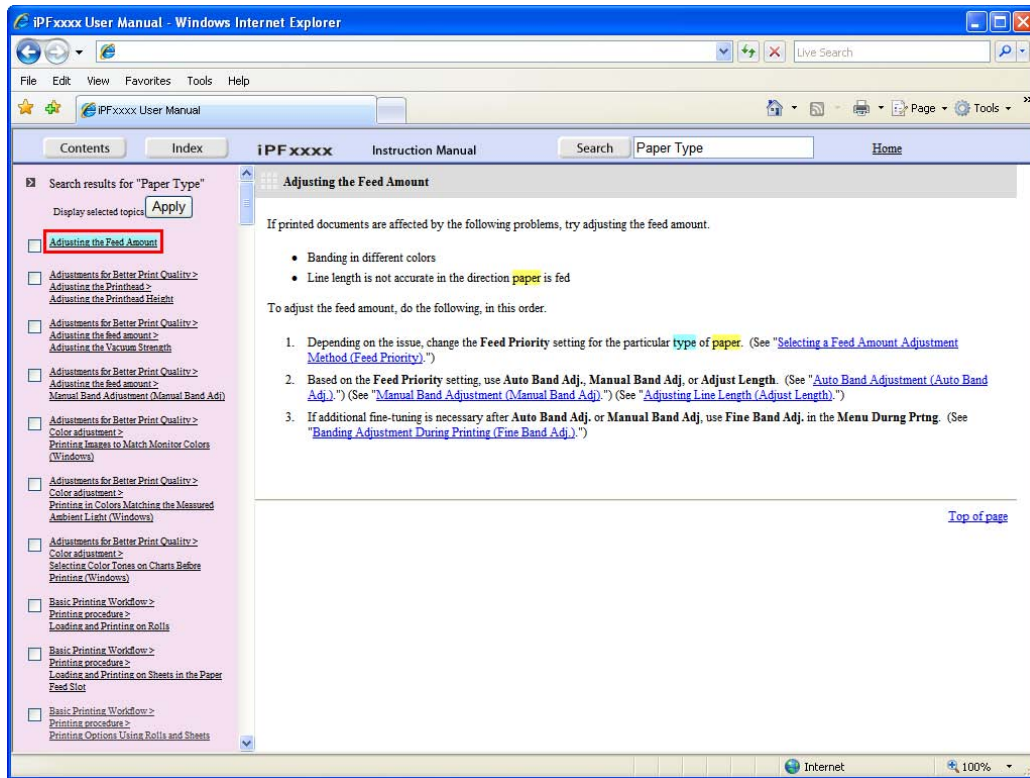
iPFxxxx User Manual - Windows Internet Explorer

Live Search

File Edit View Favorites Tools Help

iPFxxxx User Manual

Page Tools

Contents Index iPFxxxx Instruction Manual Search Paper Type Home

Search results for "Paper Type"

Display selected topics Apply

Adjusting the Feed Amount

Adjustments for Better Print Quality > Adjusting the Printhead > Adjusting the Printhead Height

Adjustments for Better Print Quality > Adjusting the feed amount > Adjusting the Vacuum Strength

Adjustments for Better Print Quality > Adjusting the feed amount > Manual Band Adjustment (Manual Band Adj)

Adjustments for Better Print Quality > Color adjustment > Printing Images to Match Monitor Colors (Windows)

Adjustments for Better Print Quality > Color adjustment > Printing in Colors Matching the Measured Ambient Light (Windows)

Adjustments for Better Print Quality > Color adjustment > Selecting Color Tones on Charts Before Printing (Windows)

Basic Printing Workflow > Printing procedure > Loading and Printing on Rolls

Basic Printing Workflow > Printing procedure > Loading and Printing on Sheets in the Paper Feed Slot

Basic Printing Workflow > Printing procedure > Printing Options Using Rolls and Sheets

Adjusting the Feed Amount

If printed documents are affected by the following problems, try adjusting the feed amount.

• Banding in different colors
• Line length is not accurate in the direction paper is fed

To adjust the feed amount, do the following, in this order.

1. Depending on the issue, change the **Feed Priority** setting for the particular type of paper. (See "Selecting a Feed Amount Adjustment Method (Feed Priority).")
2. Based on the **Feed Priority** setting, use **Auto Band Adj.**, **Manual Band Adj**, or **Adjust Length**. (See "Auto Band Adjustment (Auto Band Adj.).") (See "Manual Band Adjustment (Manual Band Adj).") (See "Adjusting Line Length (Adjust Length).")
3. If additional fine-tuning is necessary after **Auto Band Adj.** or **Manual Band Adj**, use **Fine Band Adj.** in the **Menu Durng Prtng**. (See "Banding Adjustment During Printing (Fine Band Adj.).")

Top of page

Internet 100%